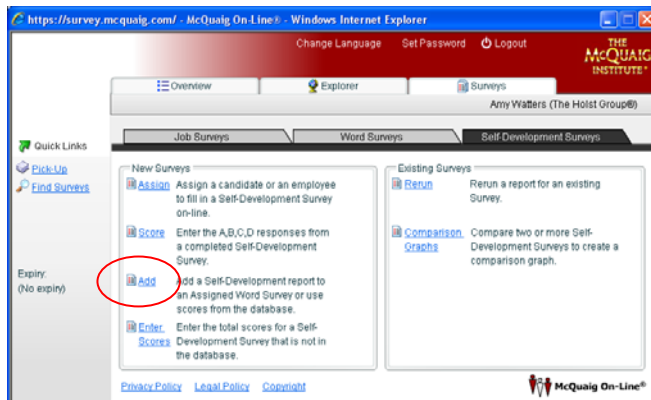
https://survey.mcquaig.com/ - McQuaig On-Line® - Windows Internet Explorer

Change Language Set Password Logout

THE McQUAIG INSTITUTE®

Overview Explorer Surveys

Amy Watters (The Holst Group®)

Quick Links

Pick-Up

Find Surveys

Job Surveys Word Surveys Self-Development Surveys

New Surveys

Assign Assign a candidate or an employee to fill in a Self-Development Survey on-line.

Score Enter the A,B,C,D responses from a completed Self-Development Survey.

Add Add a Self-Development report to an Assigned Word Survey or use scores from the database.

Enter Scores Enter the total scores for a Self-Development Survey that is not in the database.

Existing Surveys

Rerun Rerun a report for an existing Survey.

Comparison Graphs Compare two or more Self-Development Surveys to create a comparison graph.

Expiry:
(No expiry)

Privacy Policy Legal Policy Copyright

McQuaig On-Line®